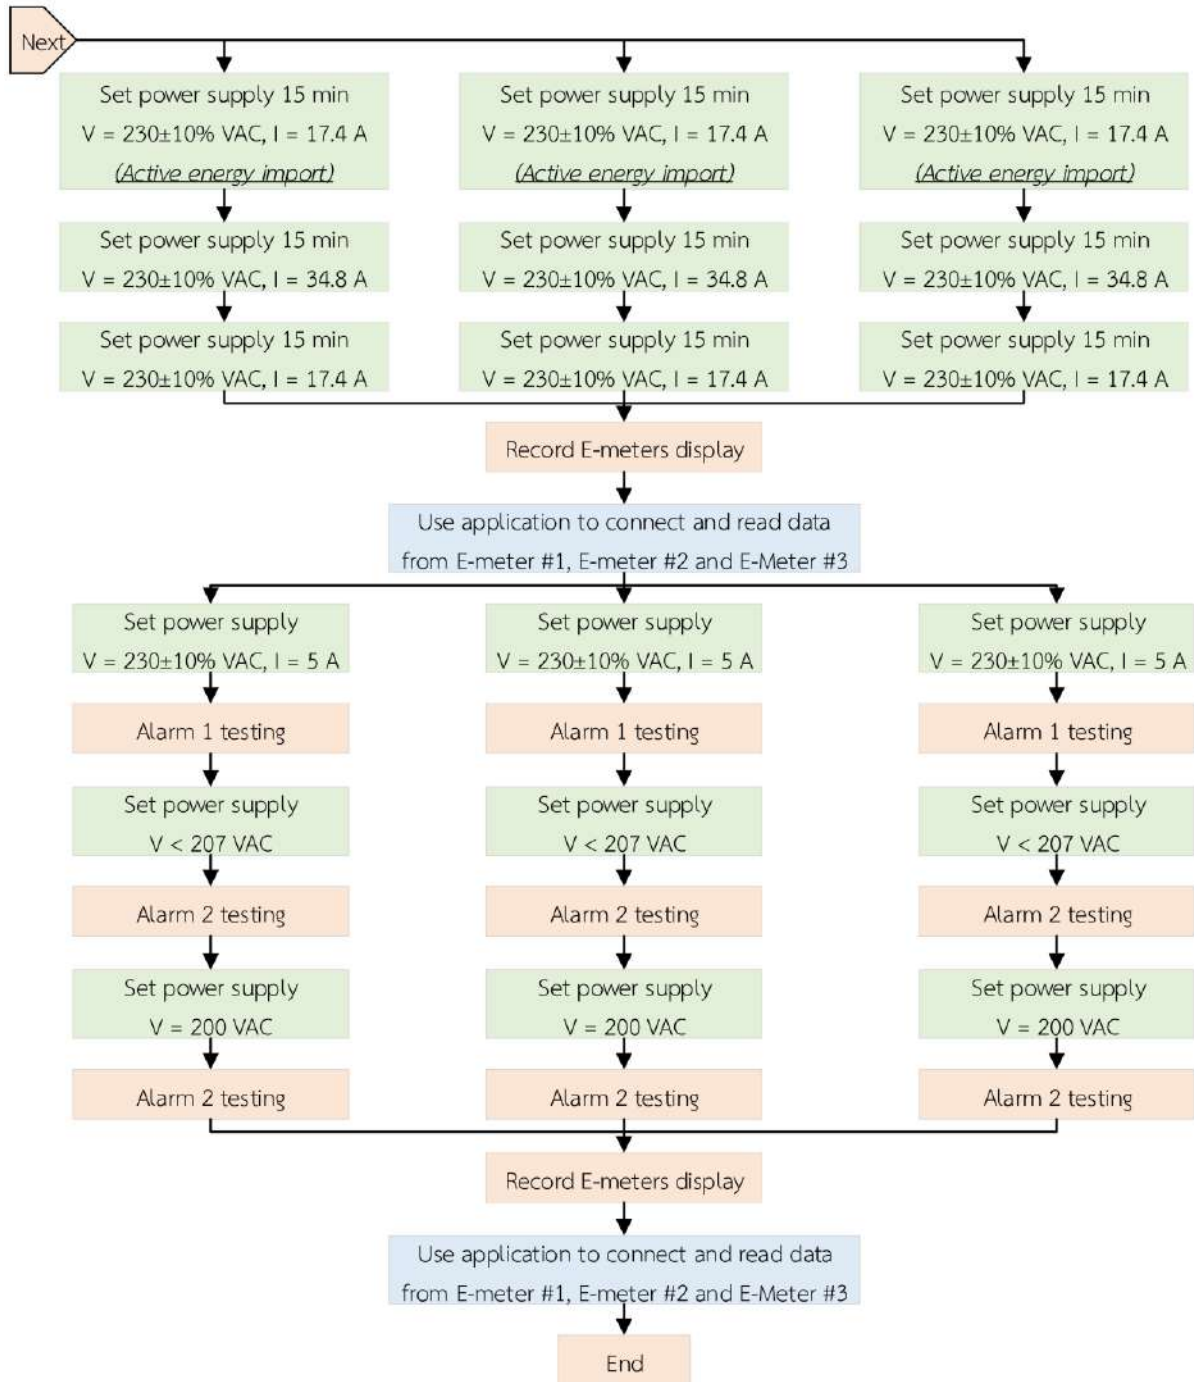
Next

Set power supply 15 min
V = 230±10% VAC, I = 17.4 A
(Active energy import)

Set power supply 15 min
V = 230±10% VAC, I = 34.8 A

Set power supply 15 min
V = 230±10% VAC, I = 17.4 A

Set power supply 15 min
V = 230±10% VAC, I = 17.4 A
(Active energy import)

Set power supply 15 min
V = 230±10% VAC, I = 34.8 A

Set power supply 15 min
V = 230±10% VAC, I = 17.4 A

Set power supply 15 min
V = 230±10% VAC, I = 17.4 A
(Active energy import)

Set power supply 15 min
V = 230±10% VAC, I = 34.8 A

Set power supply 15 min
V = 230±10% VAC, I = 17.4 A

Record E-meters display

Use application to connect and read data from E-meter #1, E-meter #2 and E-Meter #3

Set power supply
V = 230±10% VAC, I = 5 A

Alarm 1 testing

Set power supply
V < 207 VAC

Alarm 2 testing

Set power supply
V = 200 VAC

Alarm 2 testing

Set power supply
V = 230±10% VAC, I = 5 A

Alarm 1 testing

Set power supply
V < 207 VAC

Alarm 2 testing

Set power supply
V = 200 VAC

Alarm 2 testing

Set power supply
V = 230±10% VAC, I = 5 A

Alarm 1 testing

Set power supply
V < 207 VAC

Alarm 2 testing

Set power supply
V = 200 VAC

Alarm 2 testing

Record E-meters display

Use application to connect and read data from E-meter #1, E-meter #2 and E-Meter #3

End